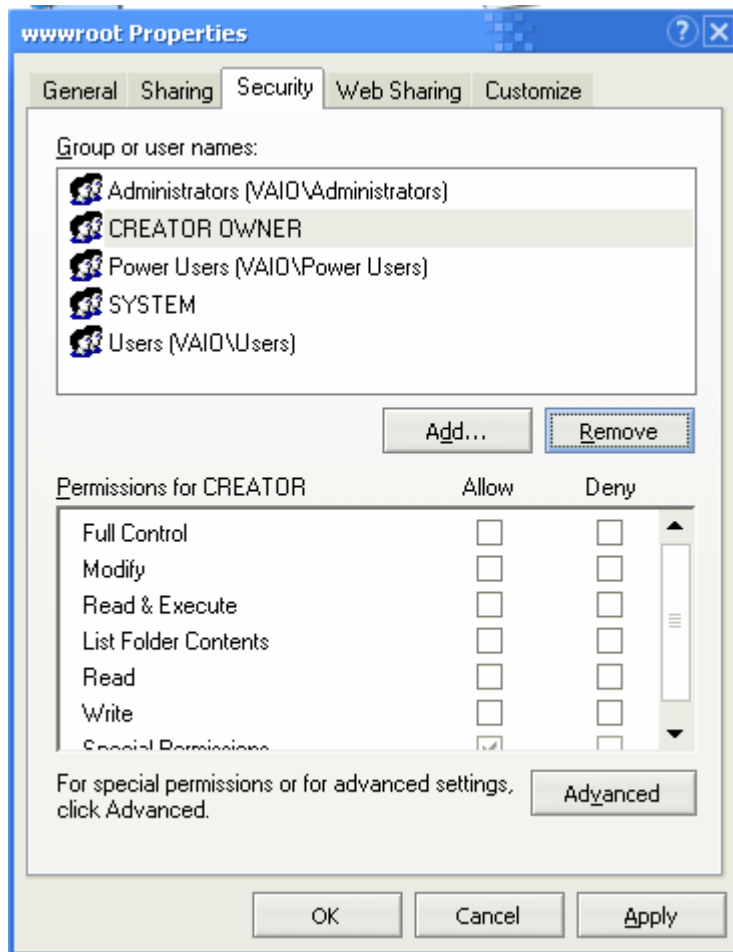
wwwroot Properties

General Sharing Security Web Sharing Customize

Group or user names:

Administrators (VAIO\Administrators)
CREATOR OWNER
Power Users (VAIO\Power Users)
SYSTEM
Users (VAIO\Users)

Add... Remove

| Permissions for CREATOR | Allow | Deny |
|---|---|---|
| Full Control | | |
| Modify | | |
| Read & Execute | | |
| List Folder Contents | | |
| Read | | |
| Write | | |
| Special Permissions | ✓ | |

For special permissions or for advanced settings, click Advanced.

Advanced

OK Cancel Apply